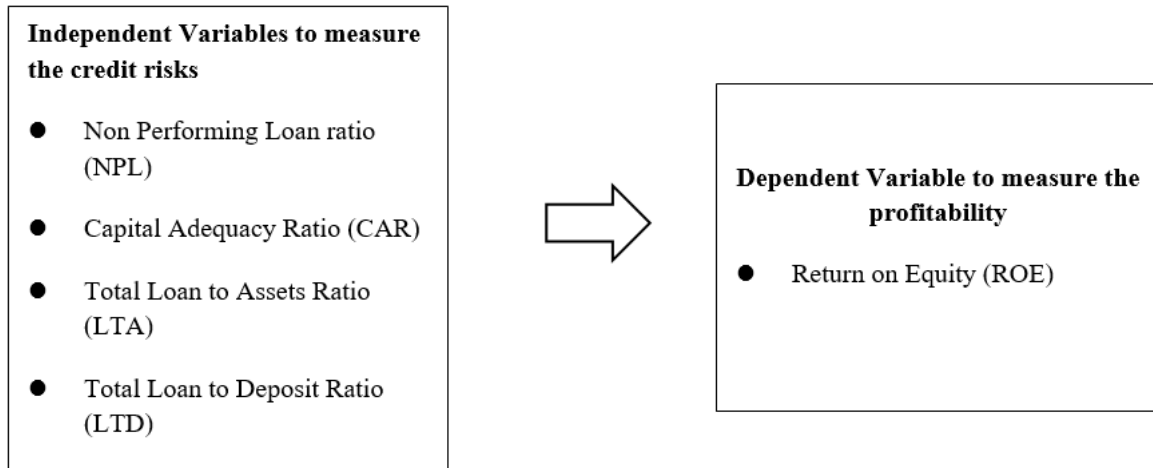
**Independent Variables to measure the credit risks**

- Non Performing Loan ratio (NPL)
- Capital Adequacy Ratio (CAR)
- Total Loan to Assets Ratio (LTA)
- Total Loan to Deposit Ratio (LTD)

**Dependent Variable to measure the profitability**

- Return on Equity (ROE)